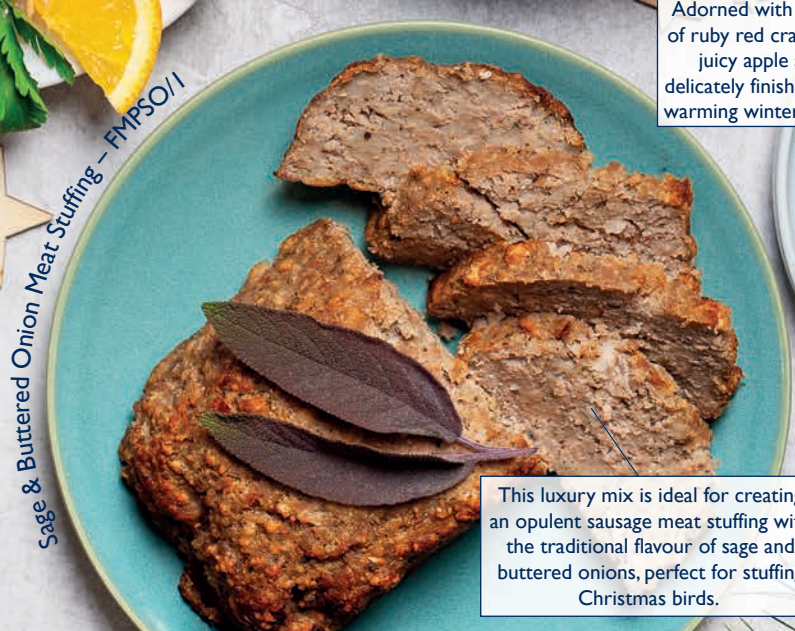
Adorned with
of ruby red cra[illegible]
juicy apple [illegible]
delicately finish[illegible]
warming winter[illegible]

Sage & Buttered Onion Meat Stuffing – FMPSO/1

This luxury mix is ideal for creating an opulent sausage meat stuffing wit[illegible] the traditional flavour of sage and buttered onions, perfect for stuffin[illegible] Christmas birds.